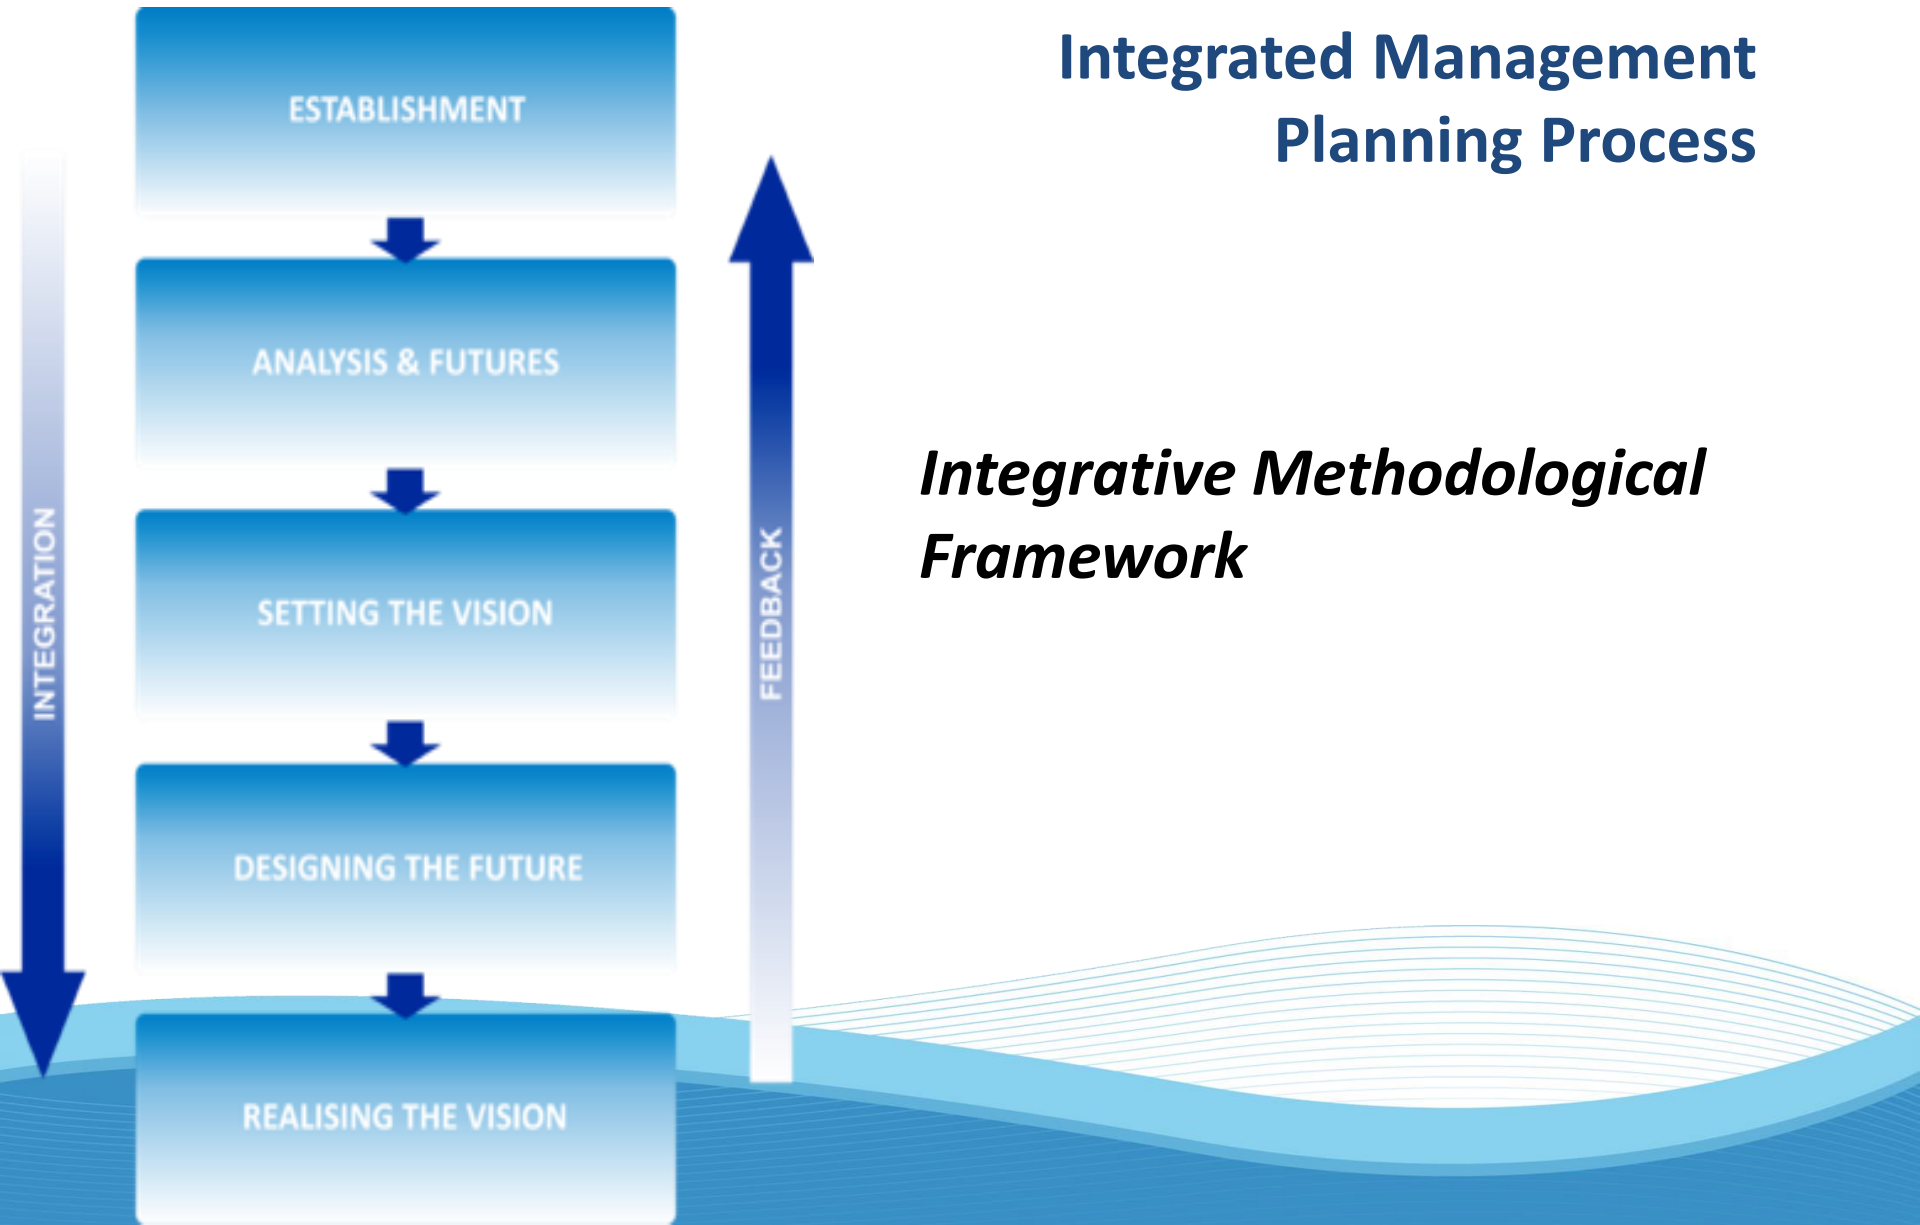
Integrated Management Planning Process

INTEGRATION

ESTABLISHMENT

ANALYSIS & FUTURES

SETTING THE VISION

DESIGNING THE FUTURE

REALISING THE VISION

FEEDBACK

*Integrative Methodological Framework*